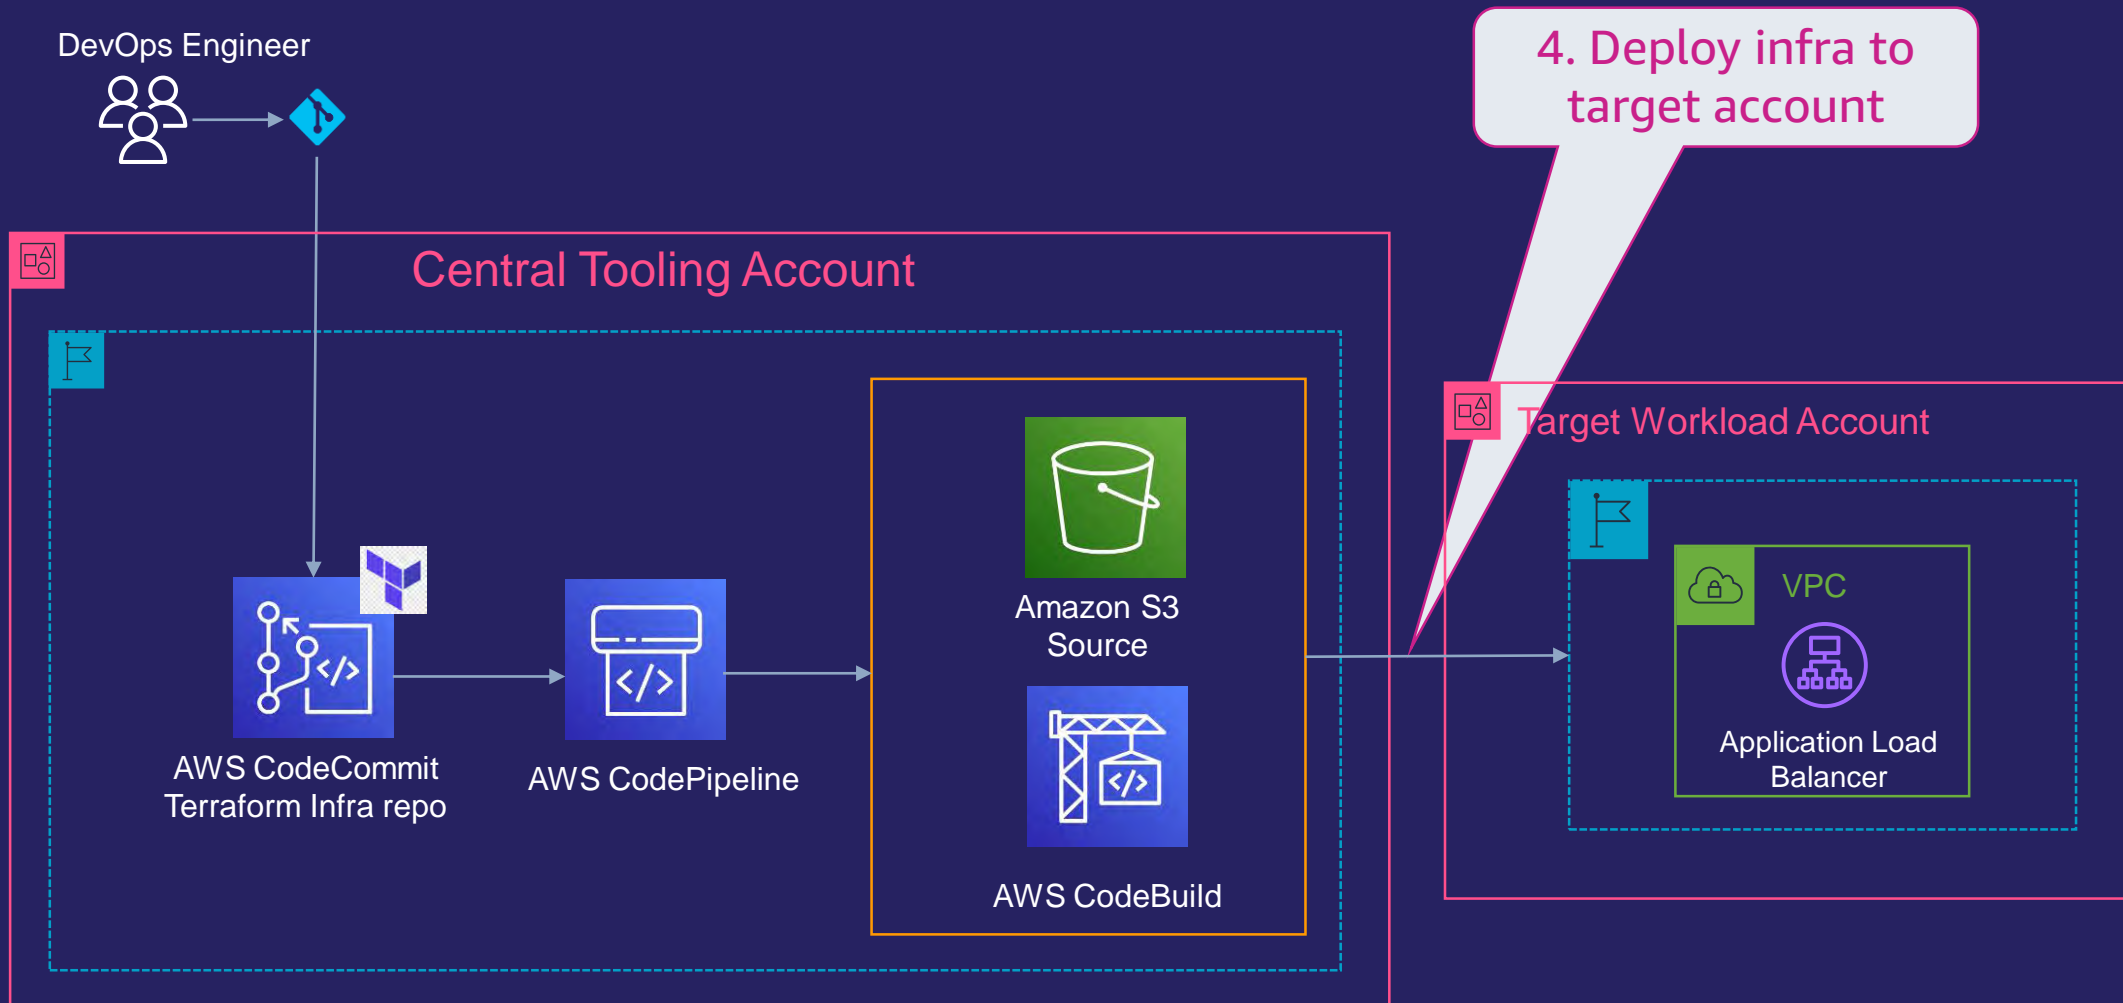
DevOps Engineer

4. Deploy infra to target account

Central Tooling Account

Amazon S3 Source

AWS CodeCommit Terraform Infra repo

AWS CodePipeline

AWS CodeBuild

Target Workload Account

VPC

Application Load Balancer